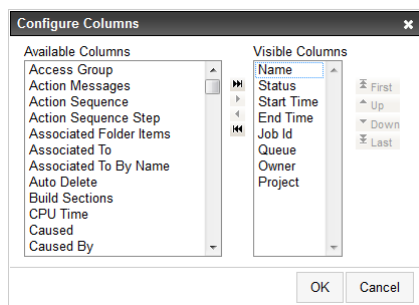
Configure Columns ×

Available Columns

Access Group
Action Messages
Action Sequence
Action Sequence Step
Associated Folder Items
Associated To
Associated To By Name
Auto Delete
Build Sections
CPU Time
Caused
Caused By

Visible Columns

Name
Status
Start Time
End Time
Job Id
Queue
Owner
Project

First
Up
Down
Last

OK
Cancel